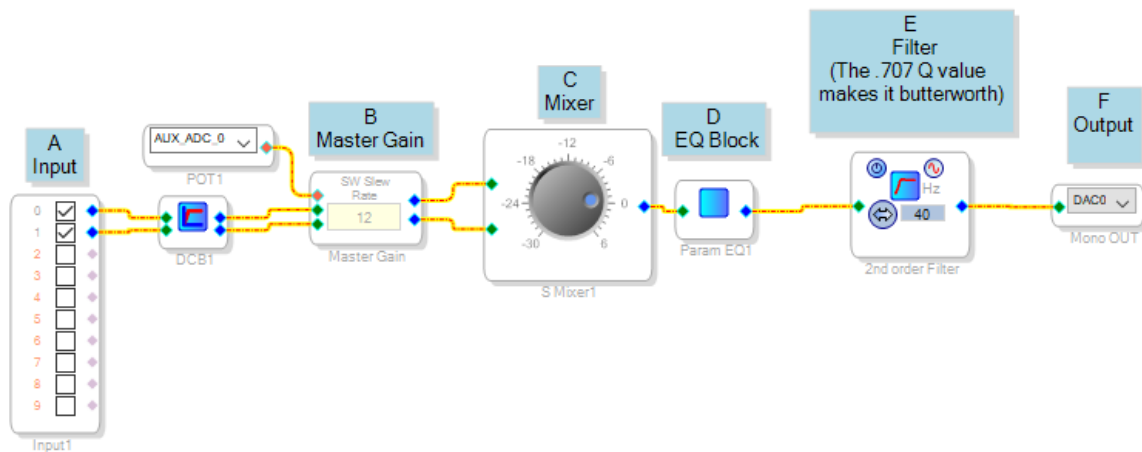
A
Input

0
1
2
3
4
5
6
7
8
9

Input1

AUX_ADC_0

POT1

DCB1

B
Master Gain

SW Slew Rate

12

Master Gain

C
Mixer

-12
-18
-6
-24
0
-30
6

S Mixer1

D
EQ Block

Param EQ1

E
Filter
(The .707 Q value makes it butterworth)

Hz
40

2nd order Filter

F
Output

DAC0

Mono OUT